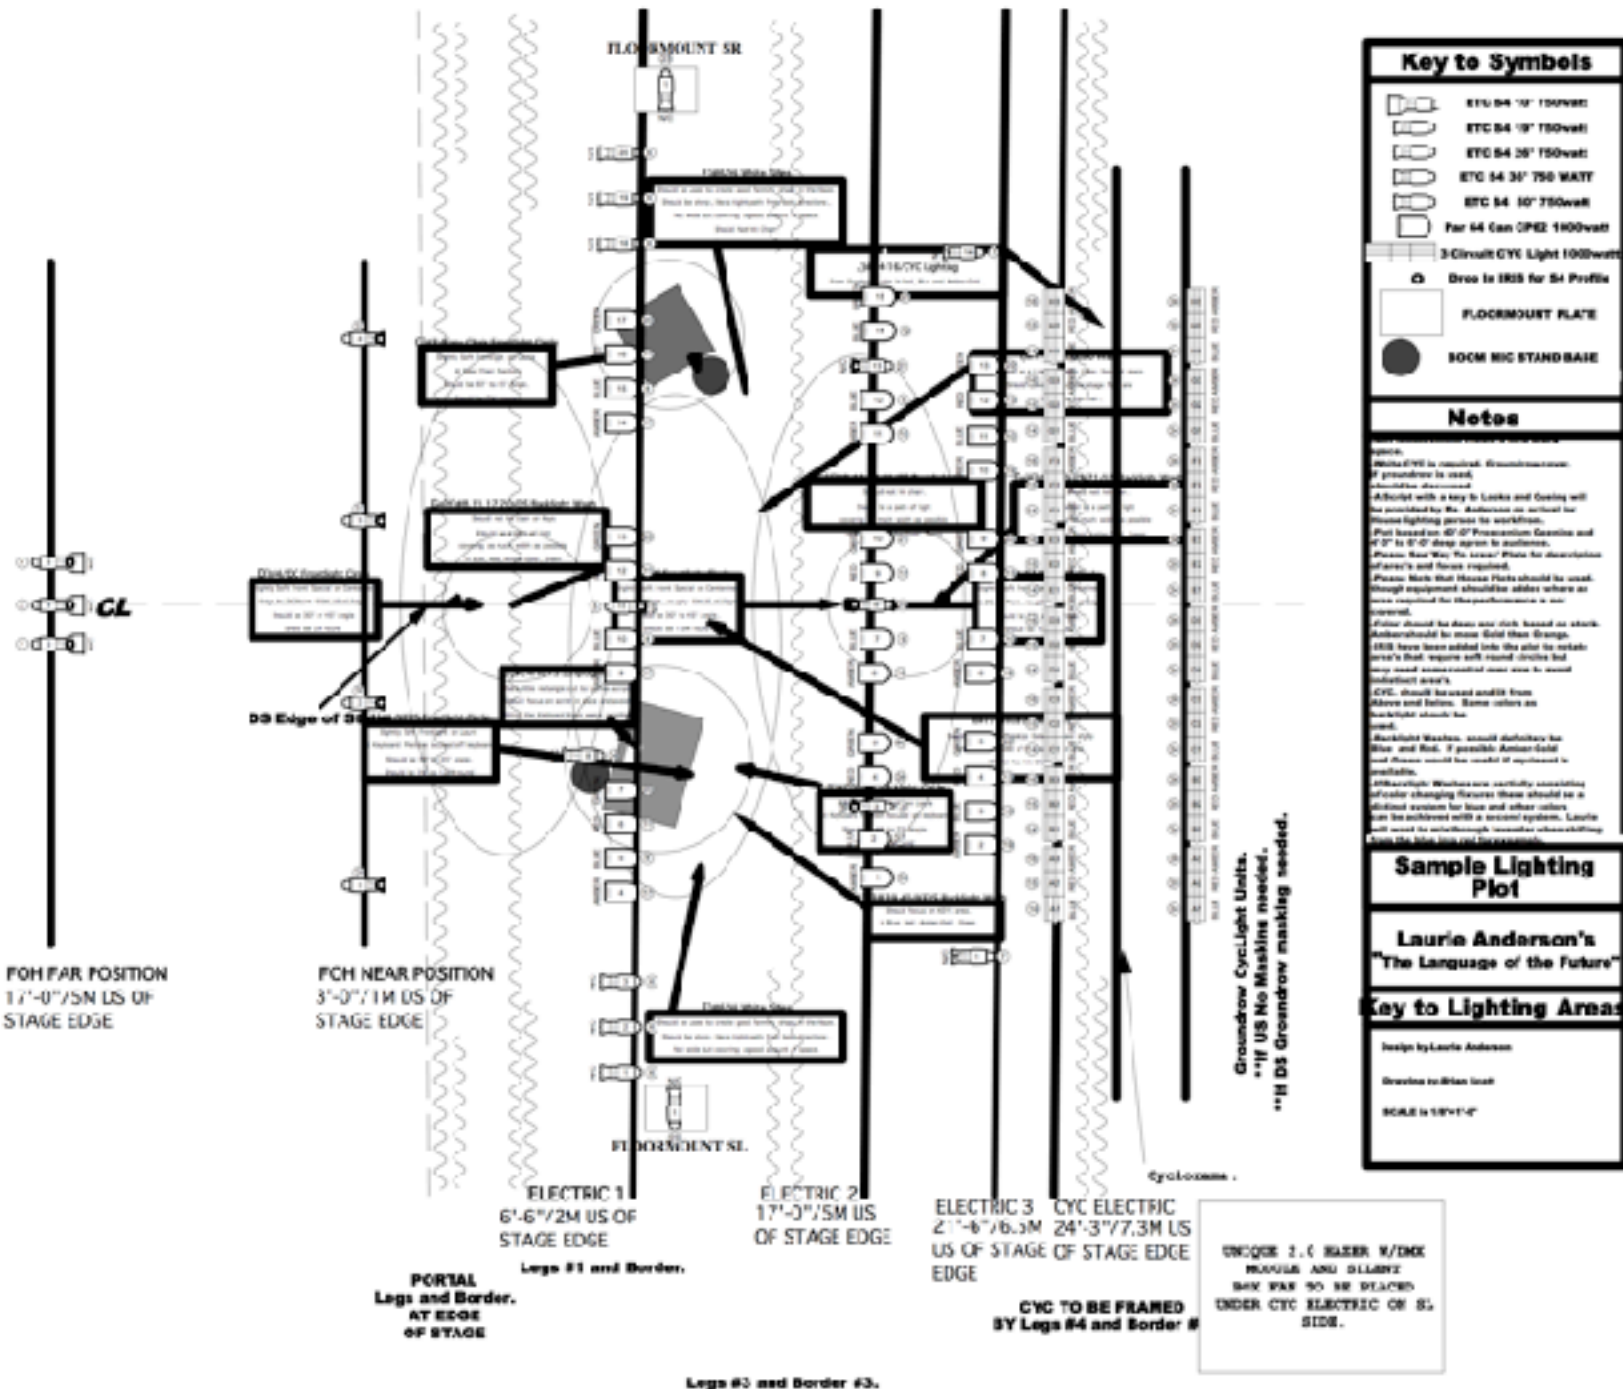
FLOORMOUNT SR

Key to Symbels
ETC S4 19' 750watt
ETC S4 26' 750watt
ETC S4 36' 750 WATT
ETC S4 50' 750watt
Par 64 Can CP62 1000watt
3 Circuit CYC Light 1000watt
Drop in IRIS for S4 Profile
FLOORMOUNT PLATE
BOOM MIC STAND BASE

Notes
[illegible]

Sample Lighting Plot

Laurie Anderson's "The Language of the Future"

Key to Lighting Areas

Design by Laurie Anderson
Drawing by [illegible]
SCALE is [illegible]

CL

DS Edge of Stage

FOH FAR POSITION
17'-0"/5M US OF STAGE EDGE

FOH NEAR POSITION
3'-0"/1M US OF STAGE EDGE

FLOORMOUNT SL

ELECTRIC 1
6'-6"/2M US OF STAGE EDGE

ELECTRIC 2
17'-0"/5M US OF STAGE EDGE

ELECTRIC 3
21'-6"/6.5M US OF STAGE EDGE

CYC ELECTRIC
24'-3"/7.3M US OF STAGE EDGE

Groundrow CycLight Units.
**If US No Masking needed.
**If DS Groundrow masking needed.

Cyclorama.

PORTAL
Legs and Border.
AT EDGE OF STAGE

Legs #1 and Border.

CYC TO BE FRAMED BY Legs #4 and Border #

UNIQUE 2.0 HAZER W/DMX MODULE AND SILENT BOX FAN TO BE PLACED UNDER CYC ELECTRIC ON SL SIDE.

Legs #3 and Border #3.